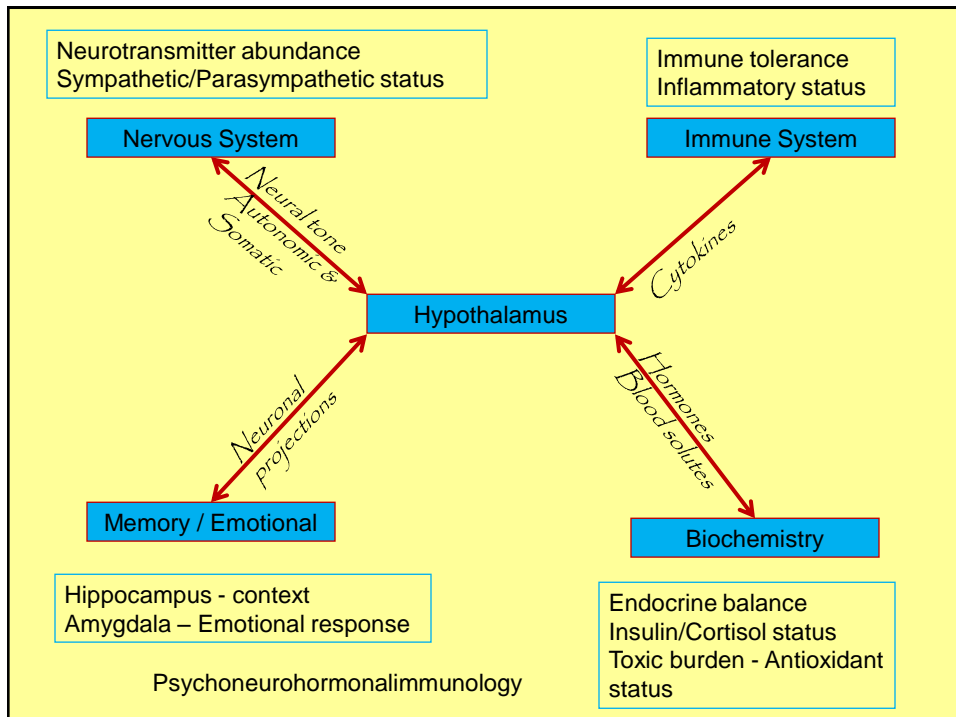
Neurotransmitter abundance
Sympathetic/Parasympathetic status

Immune tolerance
Inflammatory status

Nervous System

Immune System

Neural tone
Autonomic &
Somatic

Cytokines

Hypothalamus

Neuronal
projections

Hormones
Blood solutes

Memory / Emotional

Biochemistry

Hippocampus - context
Amygdala – Emotional response

Endocrine balance
Insulin/Cortisol status
Toxic burden - Antioxidant status

Psychoneurohormonalimmunology